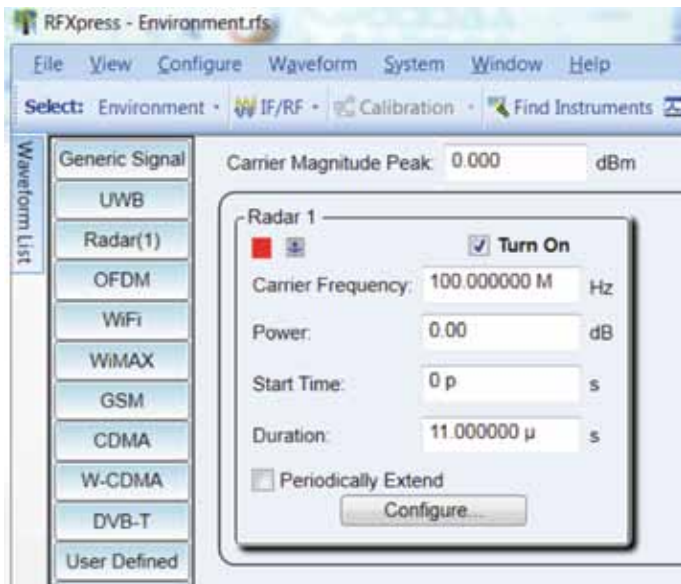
RFXpress - Environment.rfs

File View Configure Waveform System Window Help

Select: Environment IF/RF Calibration Find Instruments

Waveform List

Generic Signal
UWB
Radar(1)
OFDM
WiFi
WiMAX
GSM
CDMA
W-CDMA
DVB-T
User Defined

Carrier Magnitude Peak: 0.000 dBm

Radar 1

Turn On

Carrier Frequency: 100.000000 M Hz

Power: 0.00 dB

Start Time: 0 p s

Duration: 11.000000 µ s

Periodically Extend

Configure...